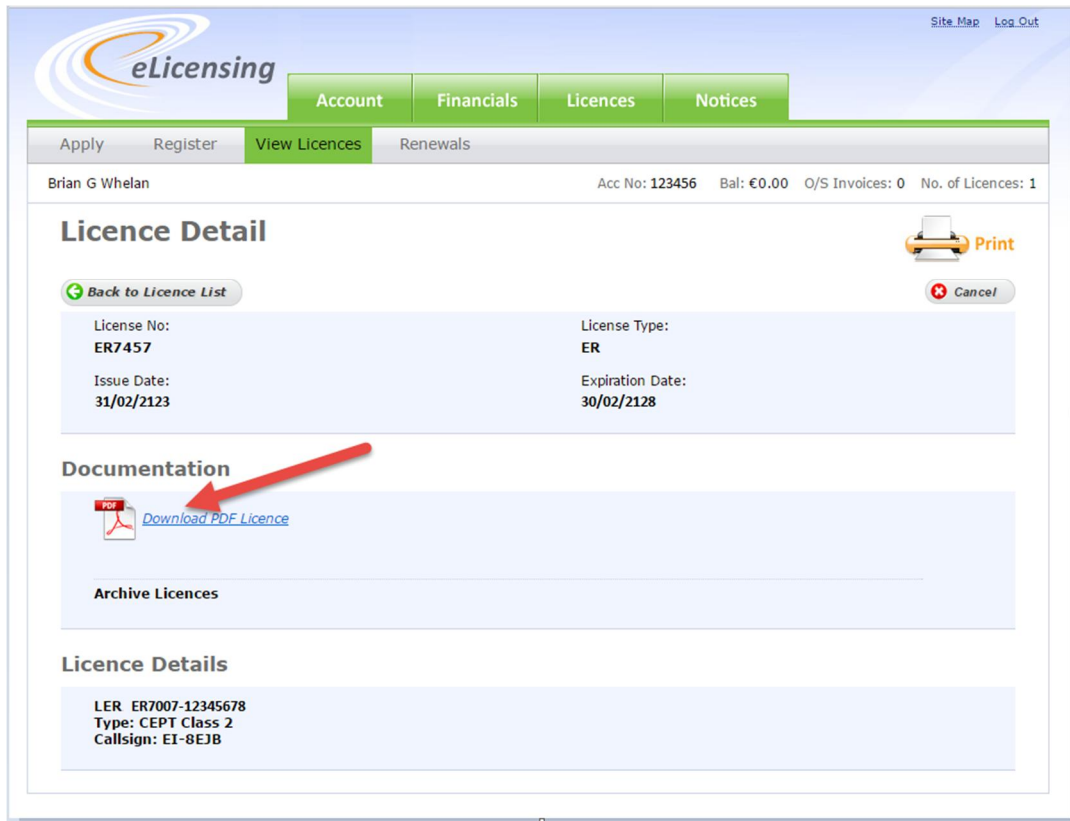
Site Map Log Out

eLicensing

Account Financials Licences Notices

Apply Register View Licences Renewals

Brian G Whelan

Acc No: 123456 Bal: €0.00 O/S Invoices: 0 No. of Licences: 1

Licence Detail

Print

Back to Licence List

Cancel

License No:
ER7457

License Type:
ER

Issue Date:
31/02/2123

Expiration Date:
30/02/2128

Documentation

PDF

Download PDF Licence

Archive Licences

Licence Details

LER ER7007-12345678
Type: CEPT Class 2
Callsign: EI-8EJB